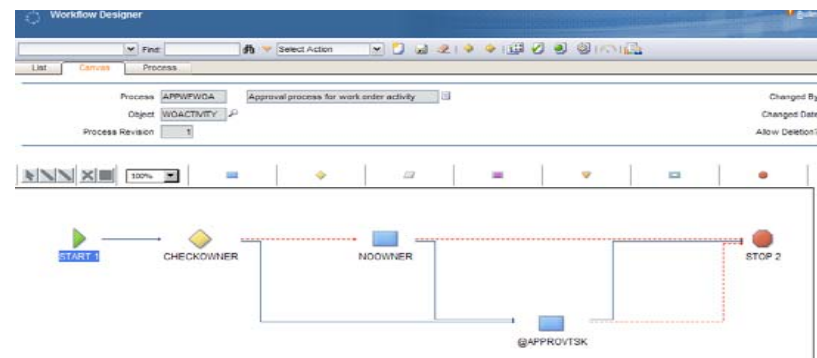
Workflow Designer

Find: Select Action

List Canvas Process

Process APPWFWOA Approval process for work order activity

Object WOACTIVITY

Process Revision 1

Changed By

Changed Date

Allow Deletion?

100%

START 1

CHECKOWNER

NOOWNER

STOP 2

@APPROVTSK